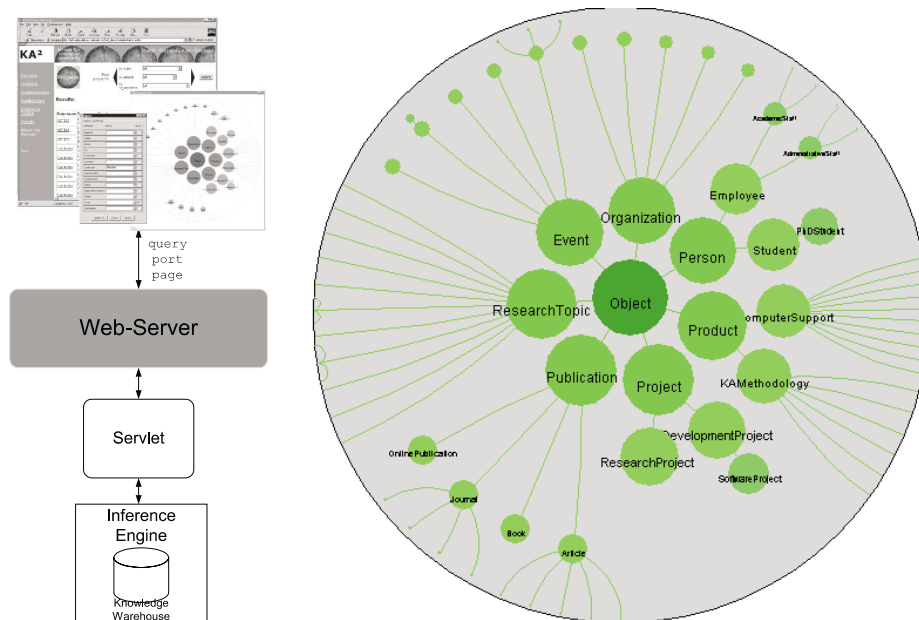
KA²

Projects

query
port
page

Web-Server

Servlet

Inference Engine

Knowledge Warehouse

AcademicStaff

AdministrativeStaff

Employee

Organization

Event

Person

Student

PhDStudent

Object

ResearchTopic

Product

ComputerSupport

Publication

Project

KAMethodology

DevelopmentProject

ResearchProject

Online Publication

SoftwareProject

Journal

Book

Article